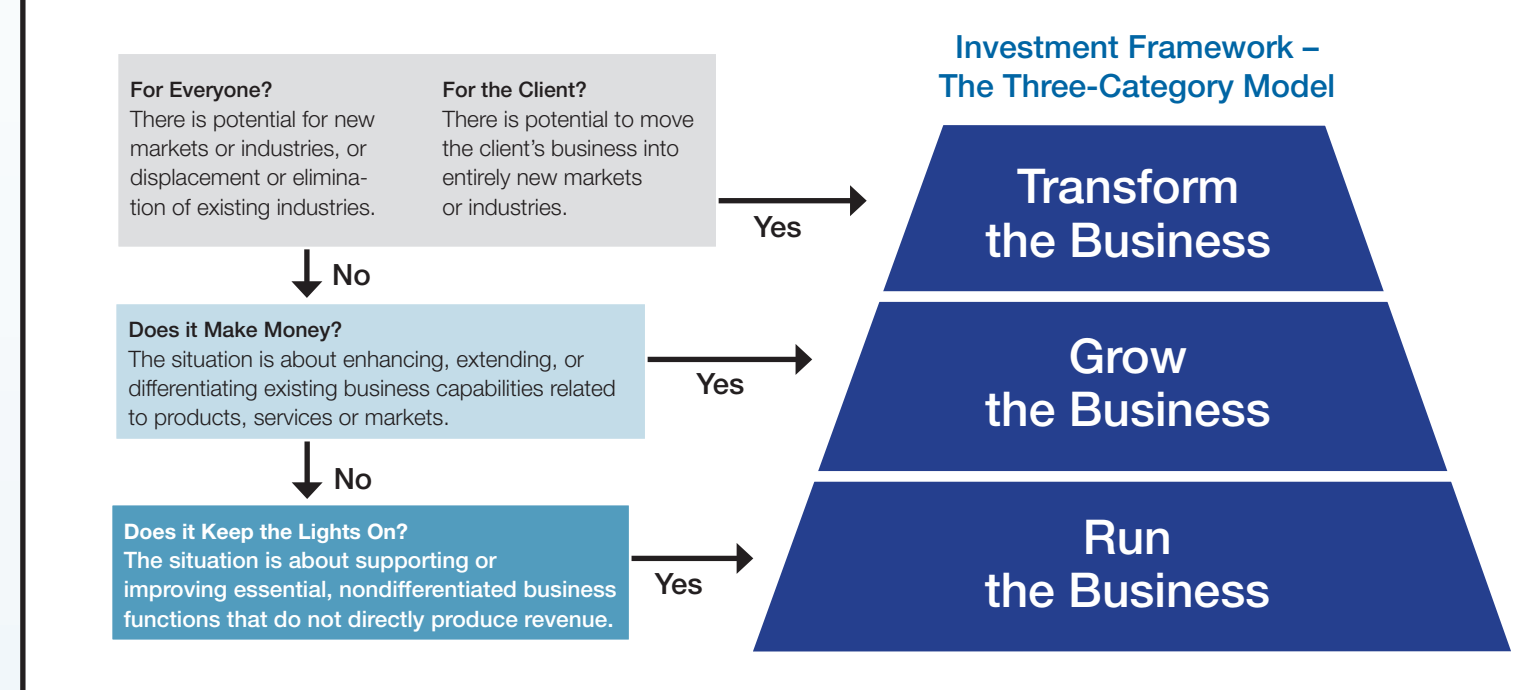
For Everyone?
There is potential for new markets or industries, or displacement or elimination of existing industries.

For the Client?
There is potential to move the client's business into entirely new markets or industries.

Yes

No

Does it Make Money?
The situation is about enhancing, extending, or differentiating existing business capabilities related to products, services or markets.

Yes

No

Does it Keep the Lights On?
The situation is about supporting or improving essential, nondifferentiated business functions that do not directly produce revenue.

Yes

Investment Framework – The Three-Category Model

Transform the Business

Grow the Business

Run the Business